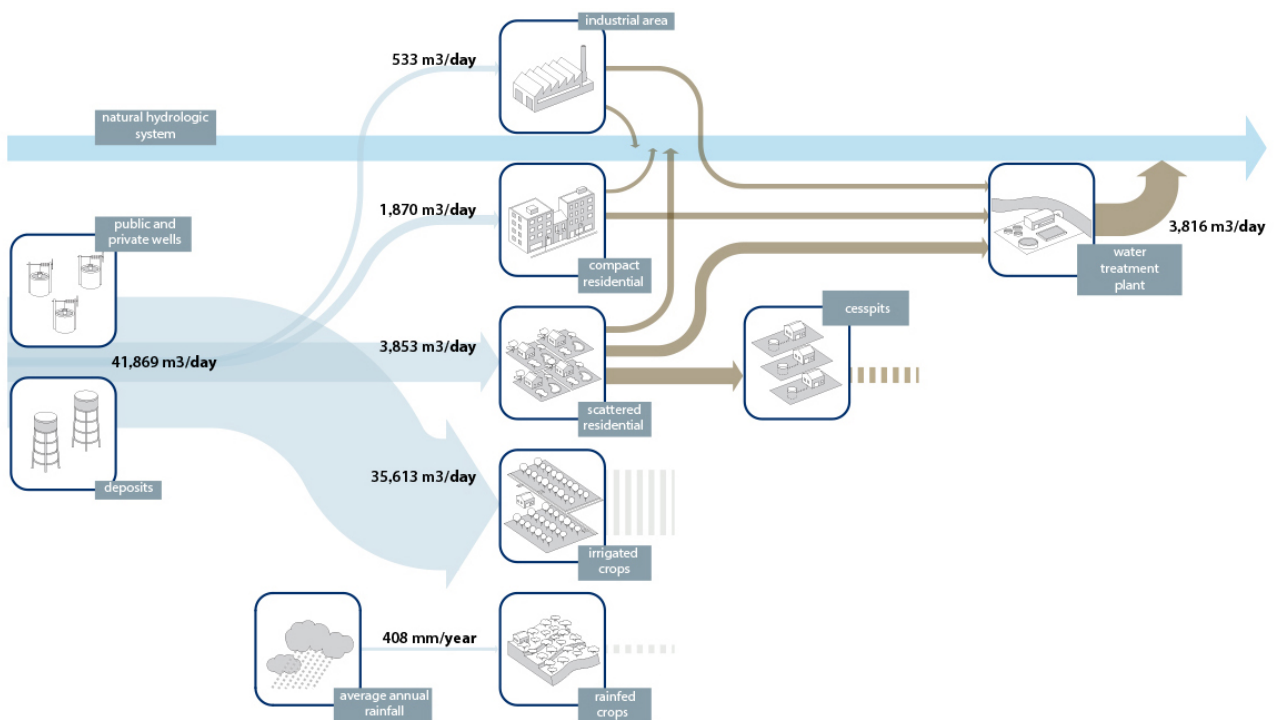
industrial area

533 m3/day

natural hydrologic system

public and private wells

1,870 m3/day

compact residential

water treatment plant

3,816 m3/day

cesspits

41,869 m3/day

3,853 m3/day

scattered residential

deposits

35,613 m3/day

irrigated crops

408 mm/year

average annual rainfall

rainfed crops